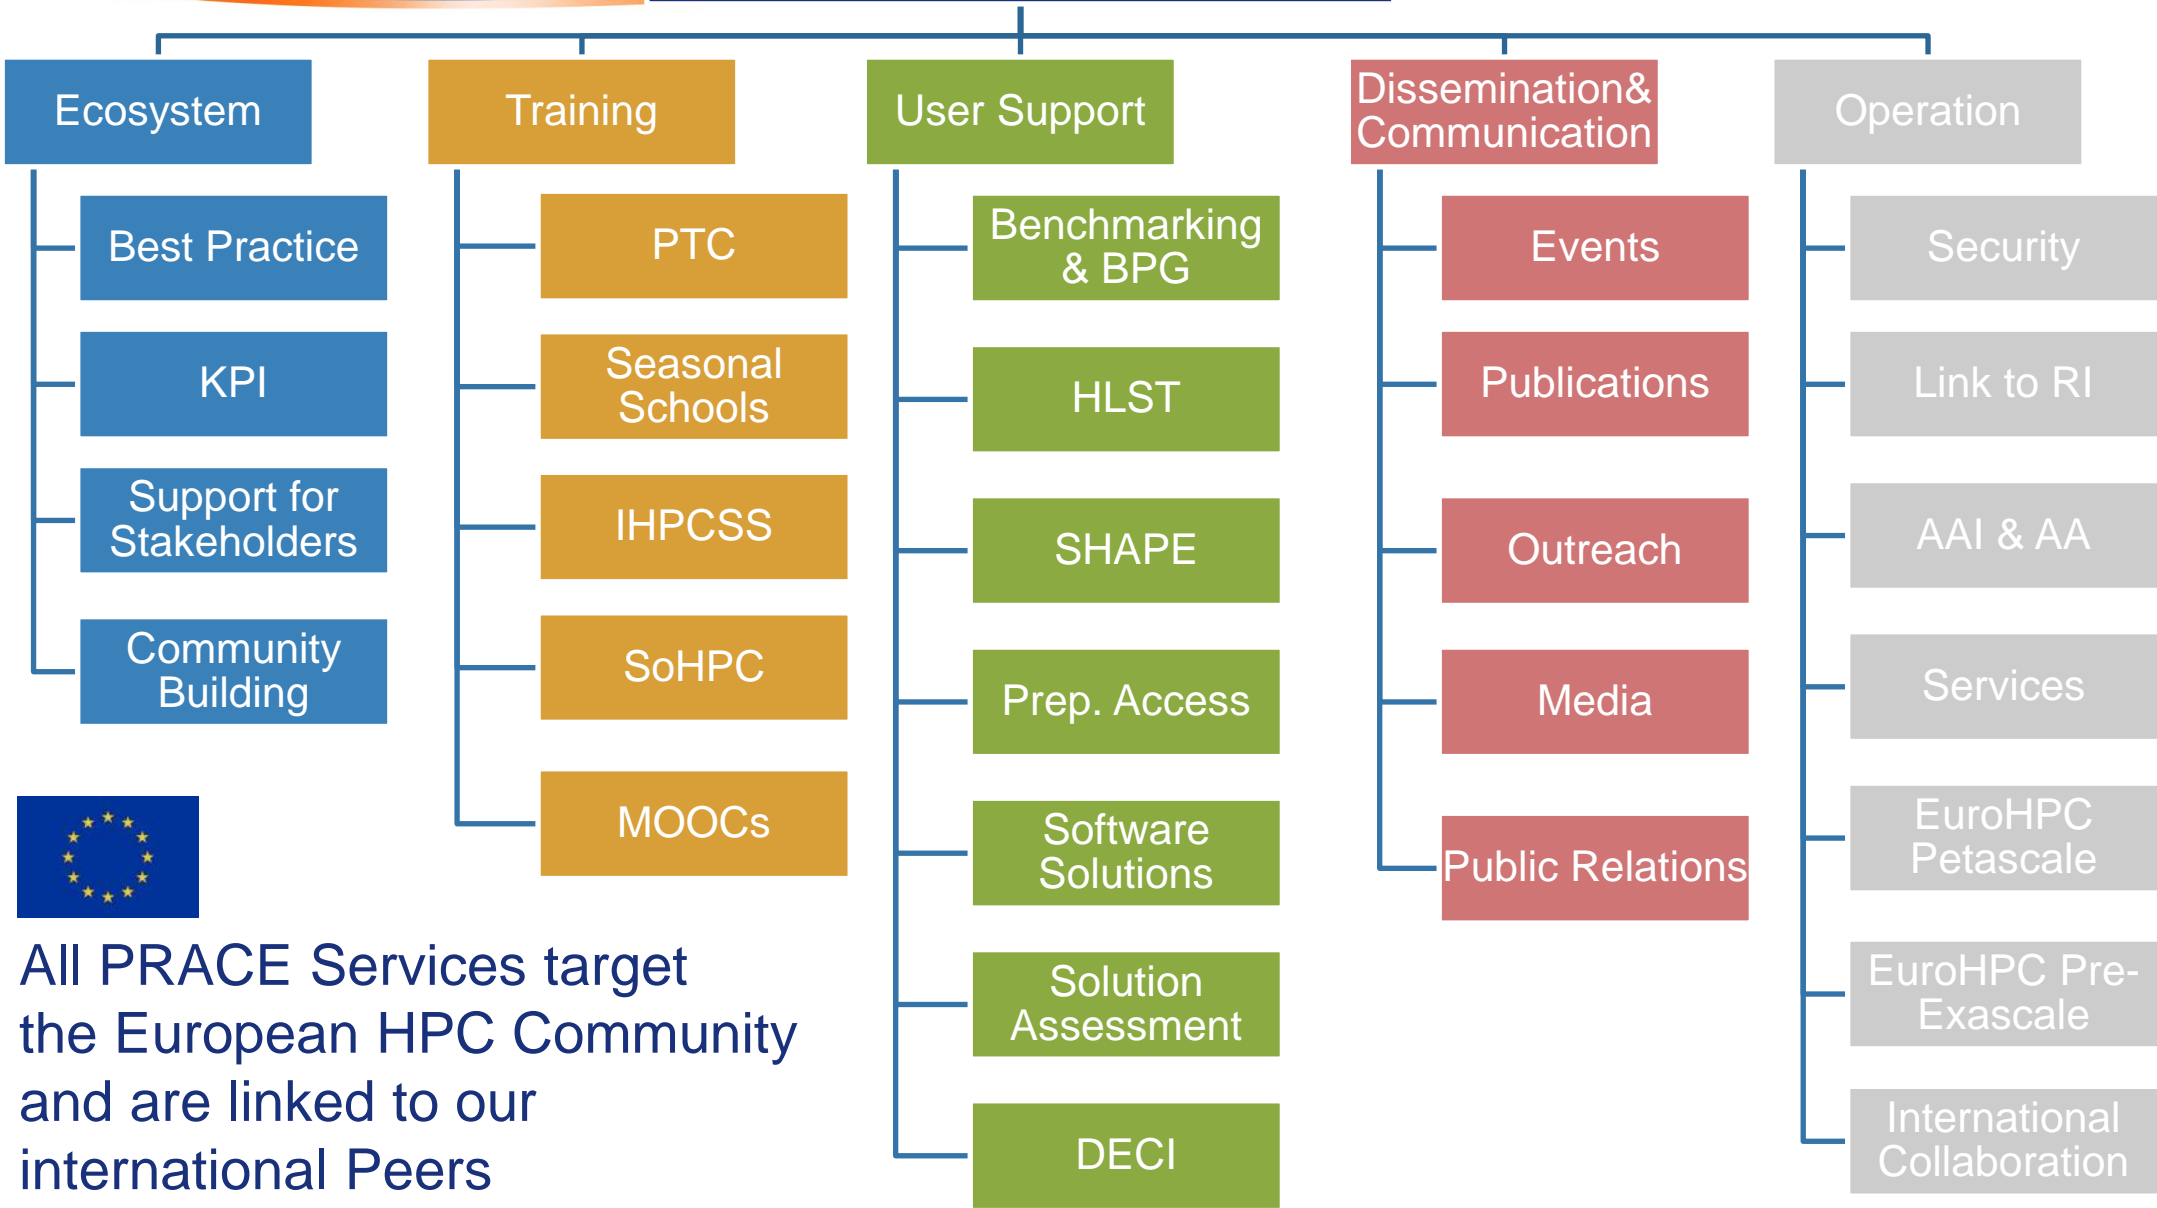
Ecosystem

Best Practice

KPI

Support for Stakeholders

Community Building

Training

PTC

Seasonal Schools

IHPCSS

SoHPC

MOOCs

User Support

Benchmarking & BPG

HLST

SHAPE

Prep. Access

Software Solutions

Solution Assessment

DECI

Dissemination& Communication

Events

Publications

Outreach

Media

Public Relations

Operation

Security

Link to RI

AAI & AA

Services

EuroHPC Petascale

EuroHPC Pre-Exascale

International Collaboration

All PRACE Services target the European HPC Community and are linked to our international Peers